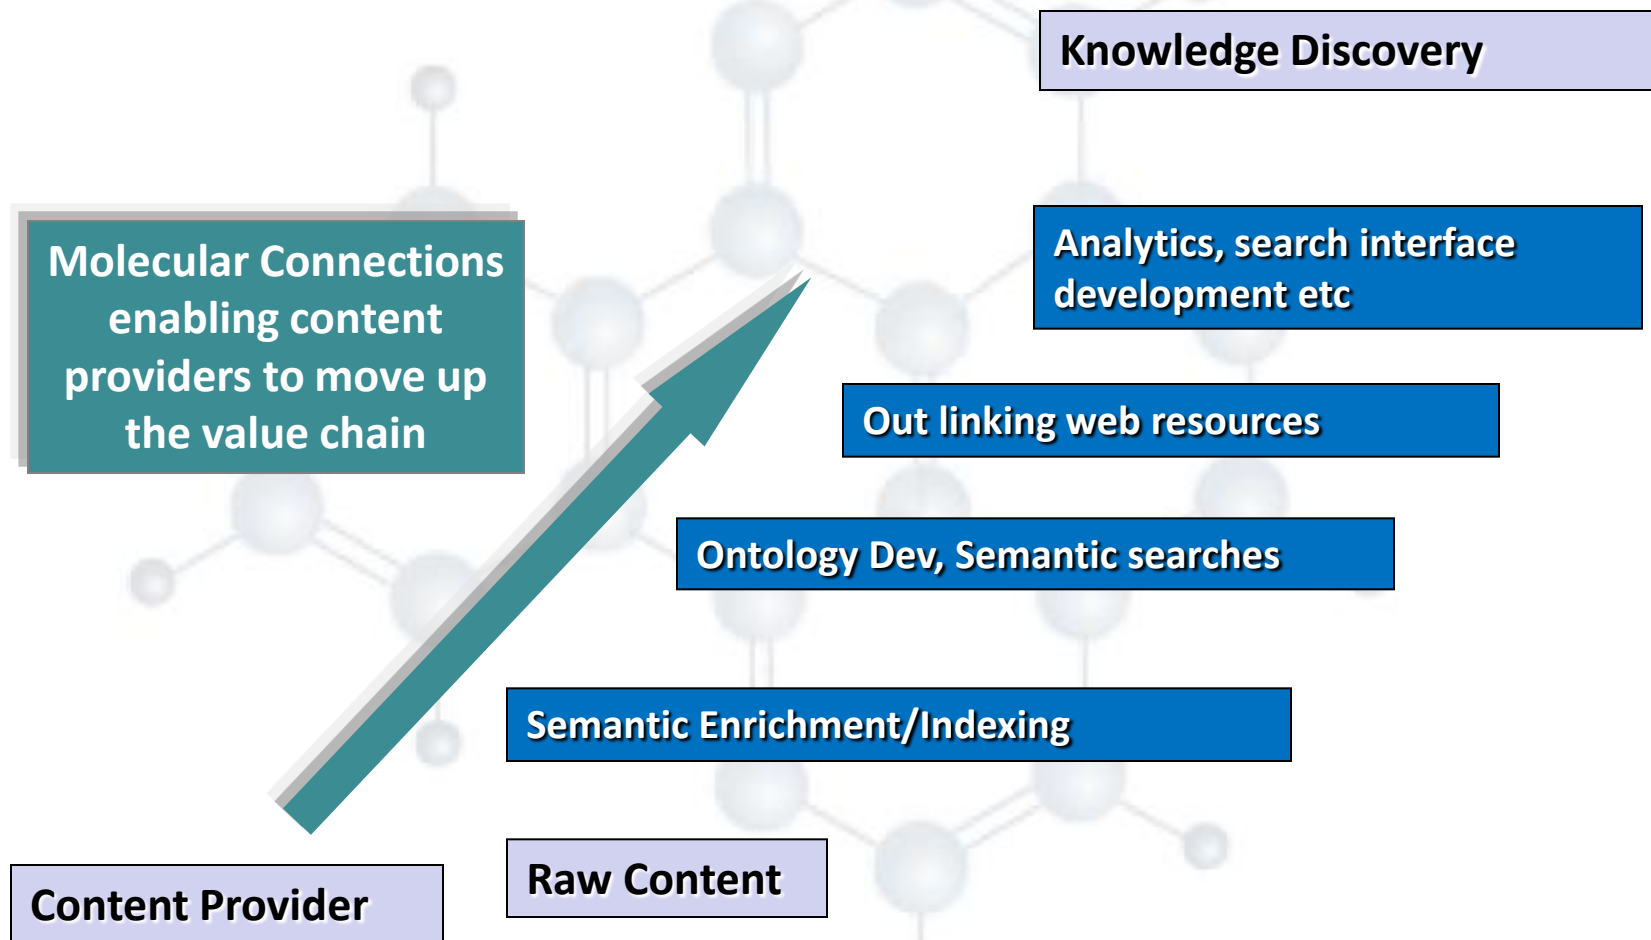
Knowledge Discovery

Molecular Connections enabling content providers to move up the value chain

Analytics, search interface development etc

Out linking web resources

Ontology Dev, Semantic searches

Semantic Enrichment/Indexing

Content Provider

Raw Content